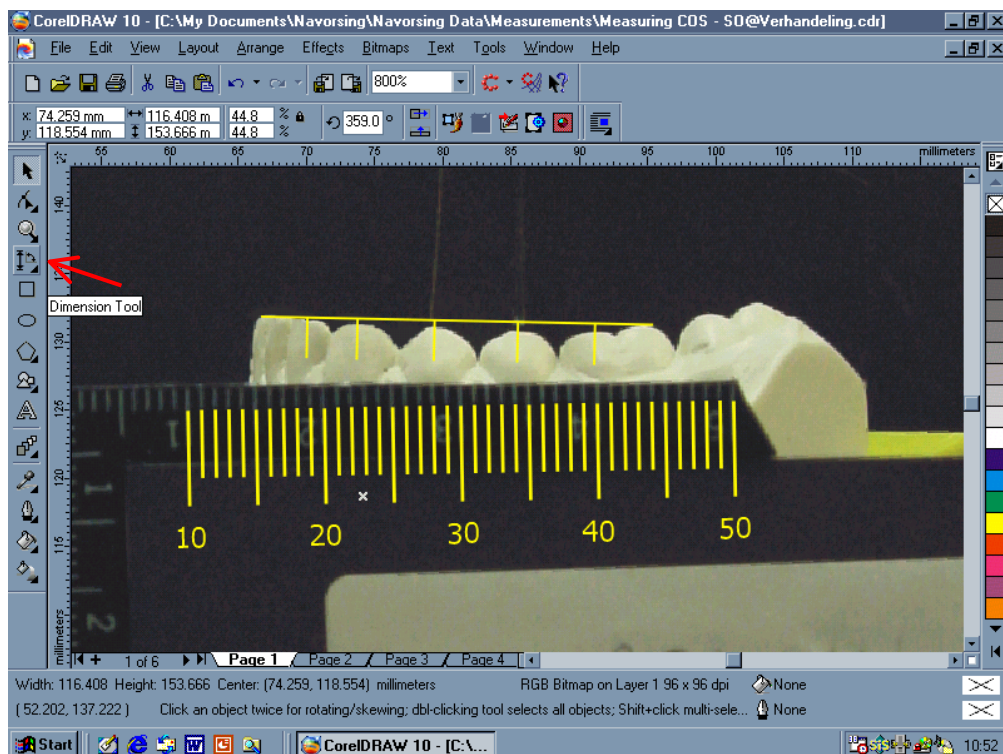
CorelDRAW 10 - [C:\My Documents\Navorsing\Navorsing Data\Measurements\Measuring COS - SO@Verhandeling.cdr]

File Edit View Layout Arrange Effects Bitmaps Text Tools Window Help

800%

x: 74.259 mm y: 118.554 mm 116.408 m 153.666 m 44.8 44.8 % % 359.0 °

55 60 65 70 75 80 85 90 95 100 105 110 millimeters

140 135 130 125 120 115 millimeters

Dimension Tool

10 20 30 40 50

1 of 6 Page 1 Page 2 Page 3 Page 4

Width: 116.408 Height: 153.666 Center: (74.259, 118.554) millimeters RGB Bitmap on Layer 1 96 x 96 dpi None

( 52.202, 137.222 ) Click an object twice for rotating/skewing; dbl-clicking tool selects all objects; Shift+click multi-sele... None

Start CorelDRAW 10 - [C:\... 10:52